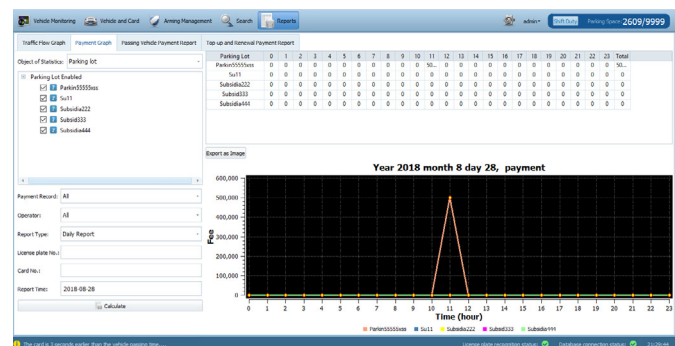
Vehicle Monitoring | Vehicle and Card | Arming Management | Search | Reports

admin | Shift Duty | Parking Space: 2609/9999

Traffic Flow Graph | Payment Graph | Passing Vehicle Payment Report | Top up and Renewal Payment Report

Object of Statistics: Parking lot

Parking Lot Enabled
Parkin55555sss
Su11
Subsidia222
Subsid333
Subsidia444

| Parking Lot | 0 | 1 | 2 | 3 | 4 | 5 | 6 | 7 | 8 | 9 | 10 | 11 | 12 | 13 | 14 | 15 | 16 | 17 | 18 | 19 | 20 | 21 | 22 | 23 | Total |
|---|---|---|---|---|---|---|---|---|---|---|---|---|---|---|---|---|---|---|---|---|---|---|---|---|---|
| Parkin55555sss | 0 | 0 | 0 | 0 | 0 | 0 | 0 | 0 | 0 | 0 | 0 | 50... | 0 | 0 | 0 | 0 | 0 | 0 | 0 | 0 | 0 | 0 | 0 | 0 | 50... |
| Su11 | 0 | 0 | 0 | 0 | 0 | 0 | 0 | 0 | 0 | 0 | 0 | 0 | 0 | 0 | 0 | 0 | 0 | 0 | 0 | 0 | 0 | 0 | 0 | 0 | 0 |
| Subsidia222 | 0 | 0 | 0 | 0 | 0 | 0 | 0 | 0 | 0 | 0 | 0 | 0 | 0 | 0 | 0 | 0 | 0 | 0 | 0 | 0 | 0 | 0 | 0 | 0 | 0 |
| Subsid333 | 0 | 0 | 0 | 0 | 0 | 0 | 0 | 0 | 0 | 0 | 0 | 0 | 0 | 0 | 0 | 0 | 0 | 0 | 0 | 0 | 0 | 0 | 0 | 0 | 0 |
| Subsidia444 | 0 | 0 | 0 | 0 | 0 | 0 | 0 | 0 | 0 | 0 | 0 | 0 | 0 | 0 | 0 | 0 | 0 | 0 | 0 | 0 | 0 | 0 | 0 | 0 | 0 |

Export as Image

Year 2018 month 8 day 28, payment

600,000
500,000
400,000
300,000
200,000
100,000
0
Fee
0 1 2 3 4 5 6 7 8 9 10 11 12 13 14 15 16 17 18 19 20 21 22 23
Time (hour)

Parkin55555sss  Su11  Subsidia222  Subsid333  Subsidia444

Payment Record: All
Operator: All
Report Type: Daily Report
License plate No.:
Card No.:
Report Time: 2018-08-28
Calculate

The card is 3 seconds earlier than the vehicle passing time. | License plate recognition status | Database connection status | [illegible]